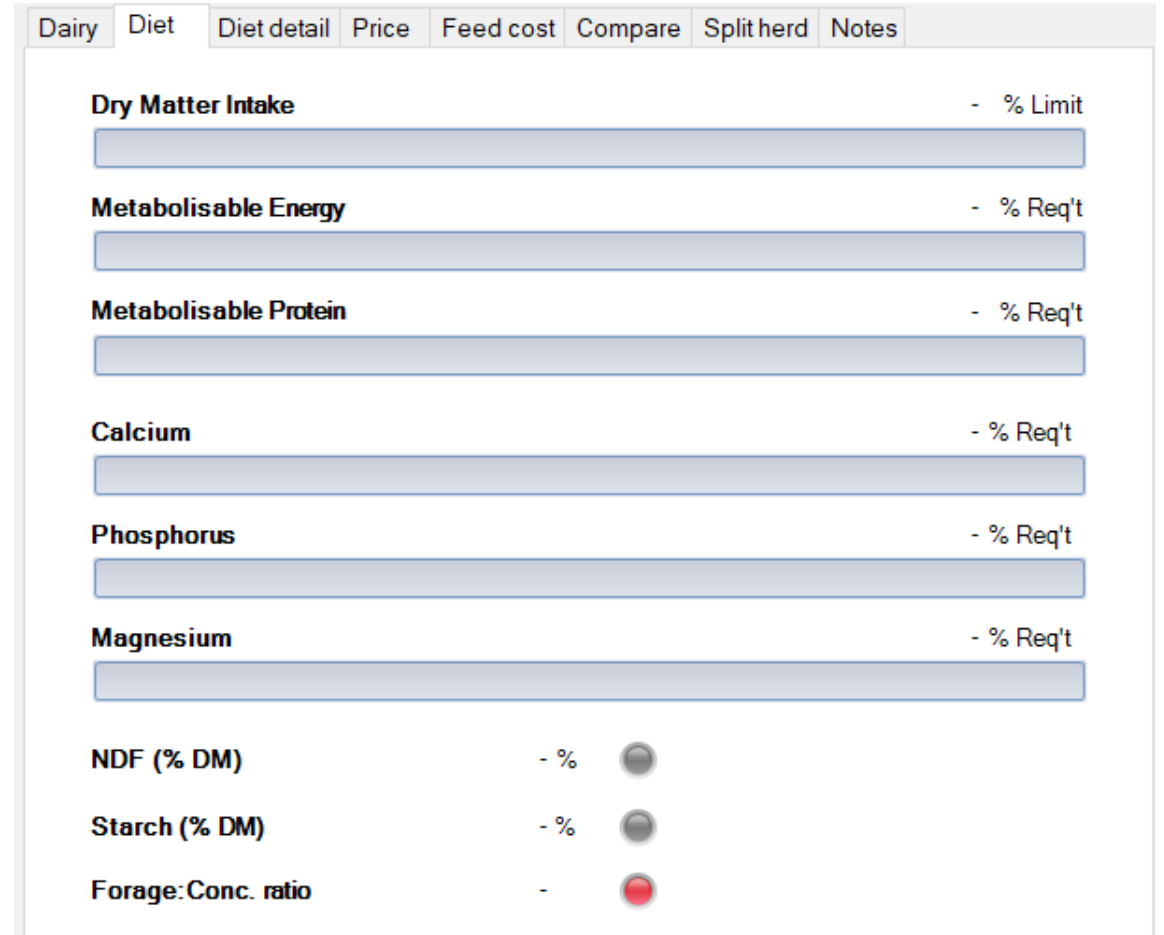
Dairy | Diet | Diet detail | Price | Feed cost | Compare | Split herd | Notes

Dry Matter Intake - % Limit

Metabolisable Energy - % Req't

Metabolisable Protein - % Req't

Calcium - % Req't

Phosphorus - % Req't

Magnesium - % Req't

NDF (% DM) - %

Starch (% DM) - %

Forage:Conc. ratio -